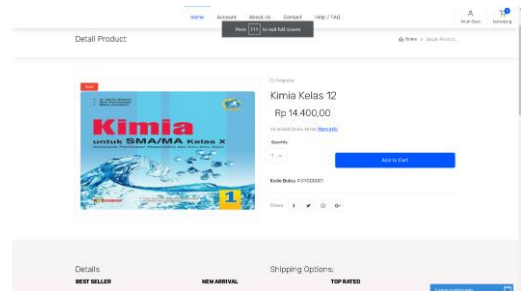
Home Account About Us Contact Help / FAQ

Press F11 to exit full screen

Masuk Daftar Keranjang

Detail Product

Home > Single Product

Sale

Kimia

untuk SMA/MA Kelas X

1

Kimia Kelas 12

Rp 14.400,00

Quantity

1

Add to Cart

Kode Buku: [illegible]

Share

Details

BEST SELLER

NEW ARRIVAL

TOP RATED

Shipping Options:

Leave a message